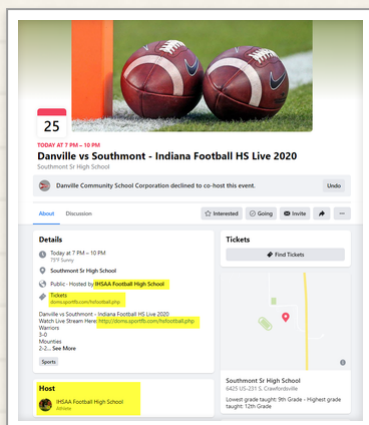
25

TODAY AT 7 PM – 10 PM
75°F Sunny

Danville vs Southmont - Indiana Football HS Live 2020

Southmont Sr High School

Danville Community School Corporation declined to co-host this event.

Undo

About

Discussion

Interested

Going

Invite

Details

Today at 7 PM – 10 PM

Southmont Sr High School

Public · Hosted by IHSAA Football High School

Tickets
doms.sportfb.com/hsfootball.php

Danville vs Southmont - Indiana Football HS Live 2020
Watch Live Stream Here: http://doms.sportfb.com/hsfootball.php
Warriors
3-0
Mounties
2-2... See More

Sports

Tickets

Find Tickets

Southmont Sr High School
6425 US-231 S, Crawfordsville

Lowest grade taught: 9th Grade - Highest grade taught: 12th Grade

Host

IHSAA Football High School
Athlete